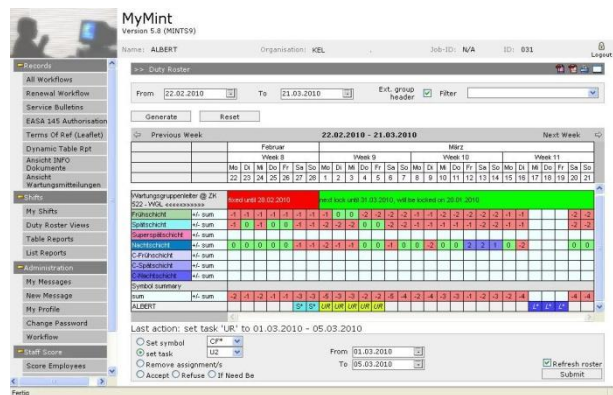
MyMint
Version 5.8 (MINTS9)

Name: ALBERT
Organisation: KEL
Job-ID: N/A
ID: 031
Logout

Records
All Workflows
Renewal Workflow
Service Bulletins
EASA 145 Authorisation
Terms Of Ref (Leaflet)
Dynamic Table Rpt
Ansicht INFO Dokumente
Ansicht Wartungsmitteilungen
Shifts
My Shifts
Duty Roster Views
Table Reports
List Reports
Administration
My Messages
New Message
My Profile
Change Password
Workflow
Staff Score
Score Employees

>> Duty Roster

From 22.02.2010 To 21.03.2010 Ext. group header Filter

Generate Reset

Previous Week 22.02.2010 - 21.03.2010 Next Week

Februar März
Week 8 Week 9 Week 10 Week 11
Mo Di Mi Do Fr Sa So Mo Di Mi Do Fr Sa So Mo Di Mi Do Fr Sa So Mo Di Mi Do Fr Sa So
22 23 24 25 26 27 28 1 2 3 4 5 6 7 8 9 10 11 12 13 14 15 16 17 18 19 20 21

Wartungsgruppenleiter @ ZK 522 - WGL
fixed until 28.02.2010
next lock until 31.03.2010, will be locked on 20.01.2010

Frühschicht +/- sum
Spätschicht +/- sum
Superspätschicht +/- sum
Nachtschicht +/- sum
C-Frühschicht +/- sum
C-Spätschicht +/- sum
C-Nachtschicht +/- sum
Symbol summary
sum +/- sum
ALBERT

Last action: set task 'UR' to 01.03.2010 - 05.03.2010

Set symbol CF*
set task U2
Remove assignment/s
Accept Refuse If Need Be
From 01.03.2010
To 05.03.2010
Refresh roster
Submit

Fertig